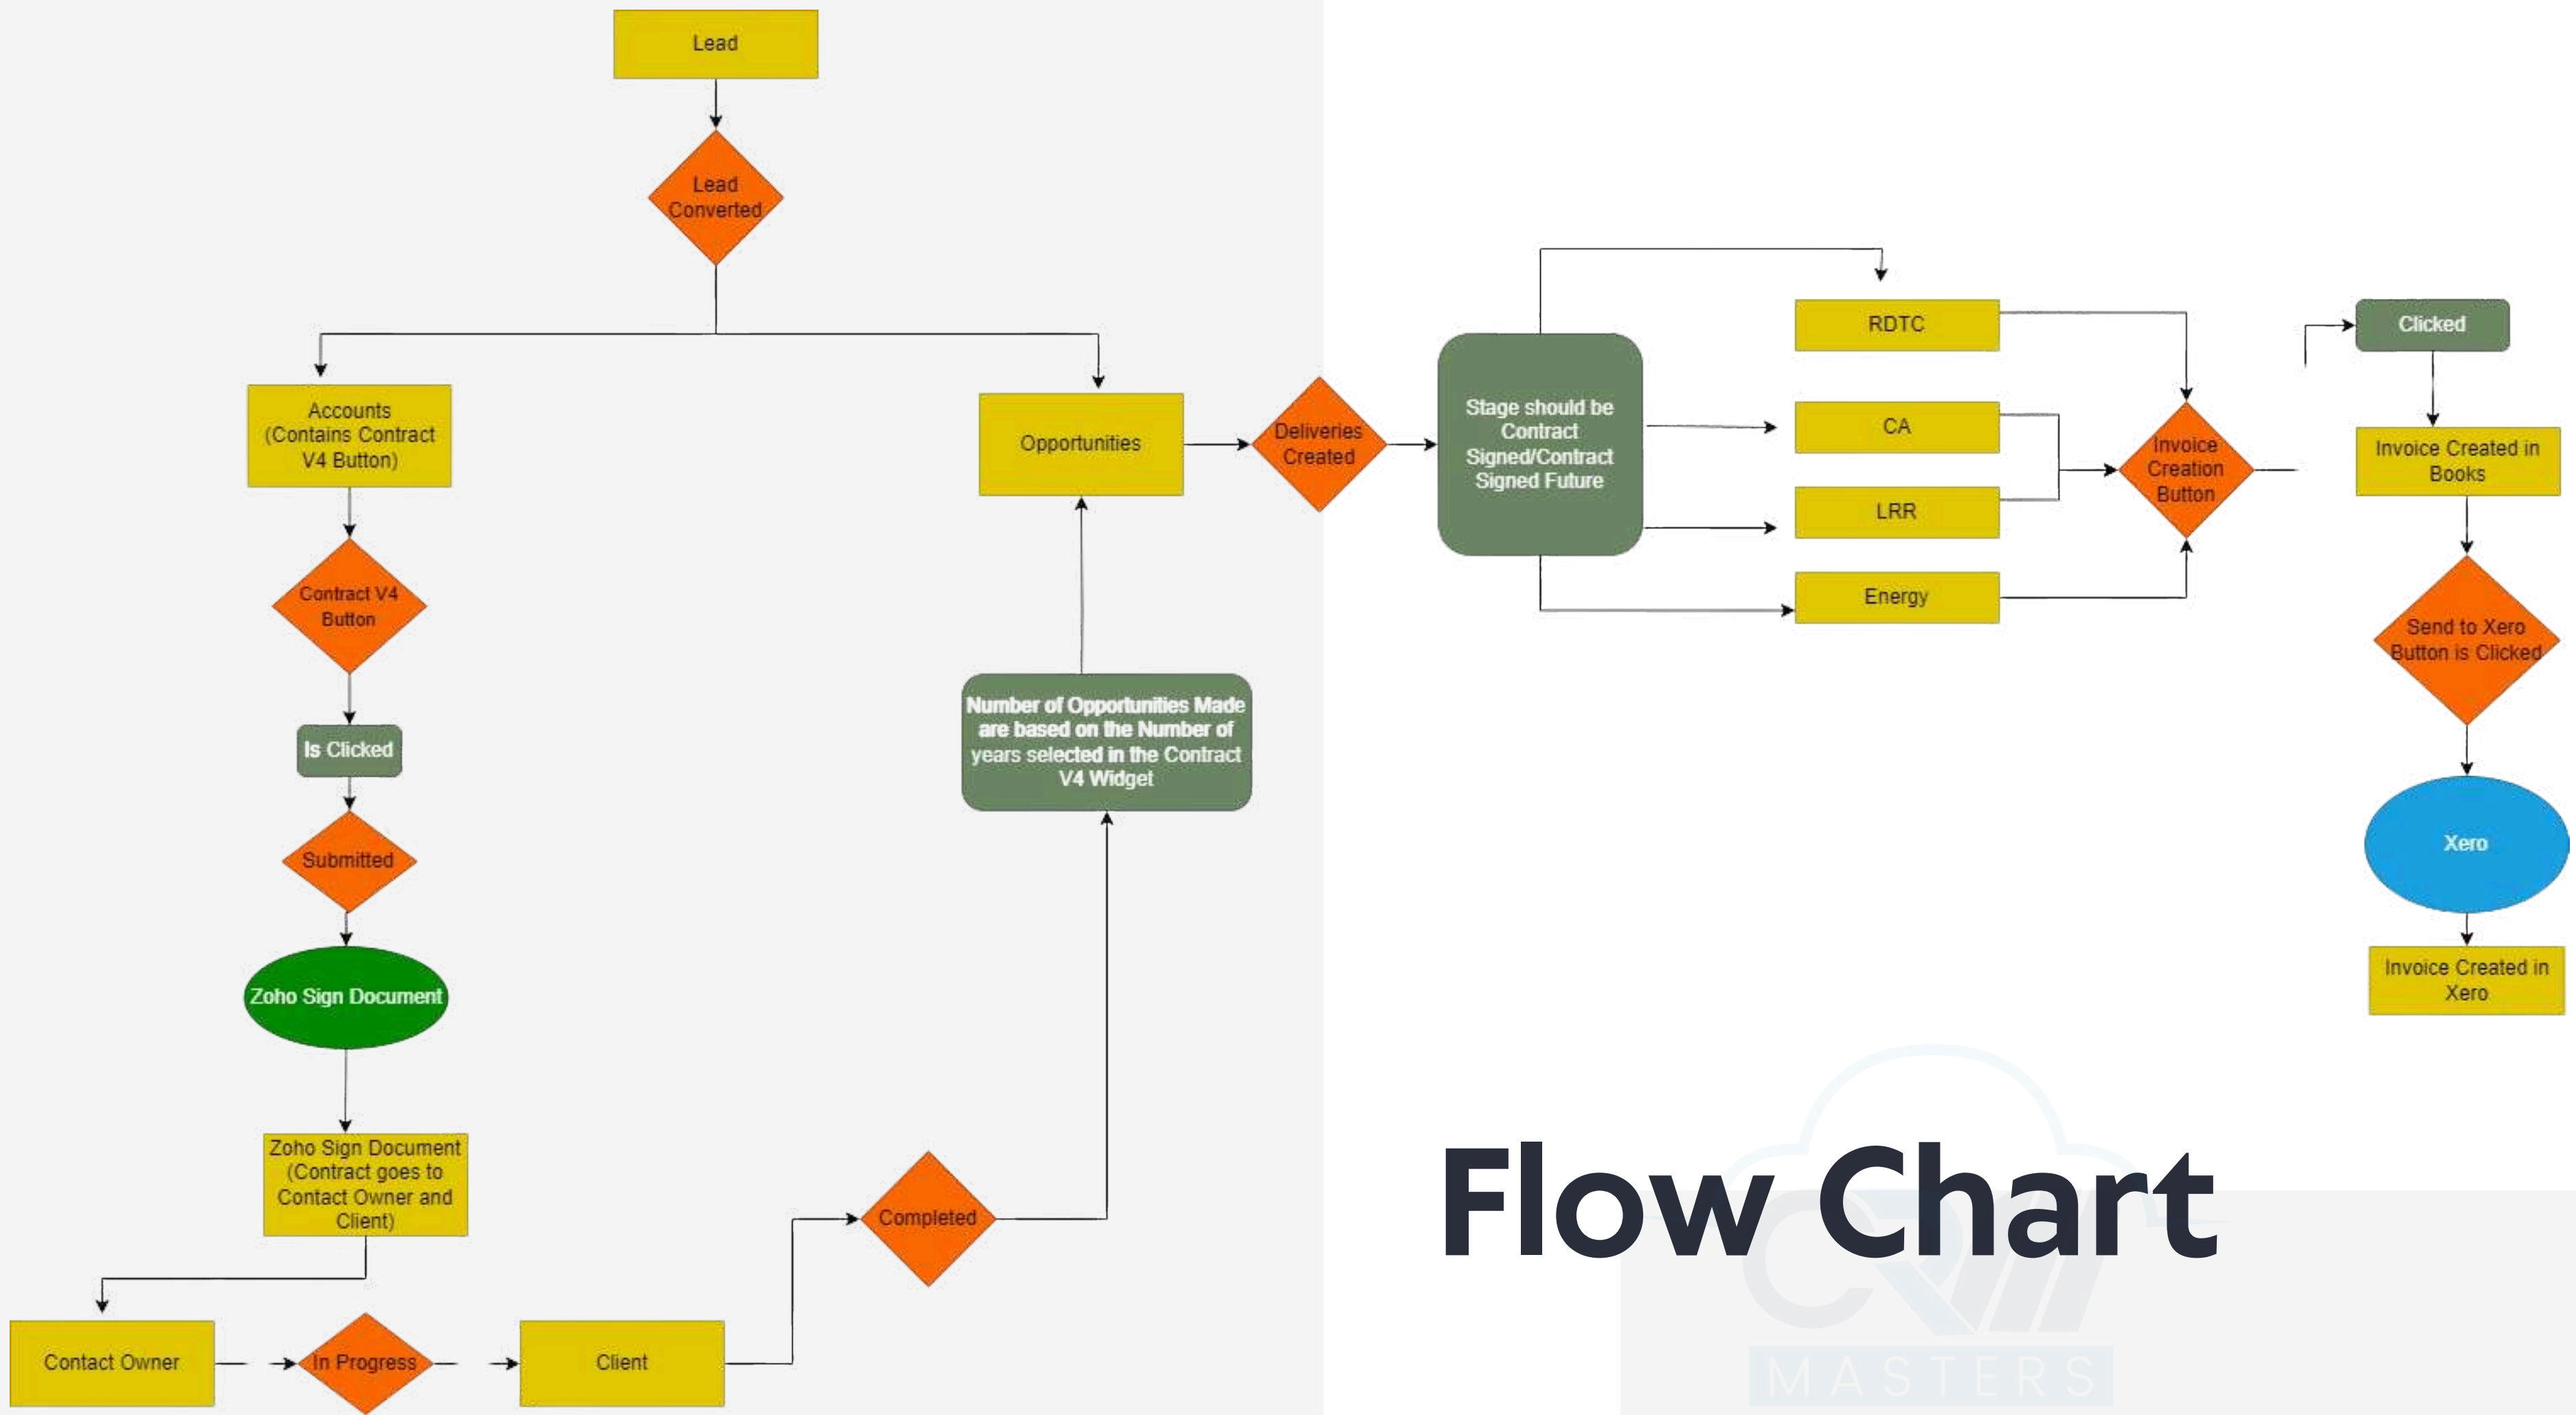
Lead

Lead Converted

Accounts (Contains Contract V4 Button)

Opportunities

Deliveries Created

Stage should be Contract Signed/Contract Signed Future

RDTC

CA

LRR

Energy

Invoice Creation Button

Clicked

Invoice Created in Books

Send to Xero Button is Clicked

Xero

Invoice Created in Xero

Contract V4 Button

Is Clicked

Submitted

Zoho Sign Document

Zoho Sign Document (Contract goes to Contact Owner and Client)

Contact Owner

In Progress

Client

Completed

Number of Opportunities Made are based on the Number of years selected in the Contract V4 Widget

Flow Chart

MASTERS